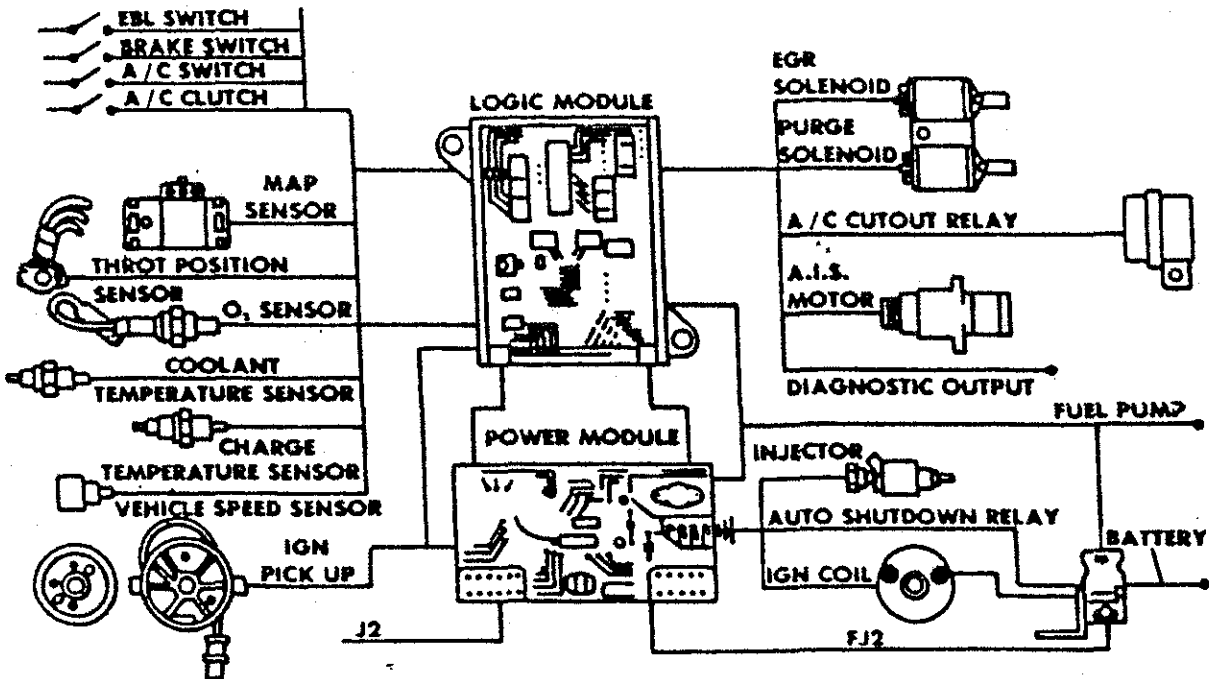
EBL SWITCH
BRAKE SWITCH
A / C SWITCH
A / C CLUTCH

LOGIC MODULE

EGR SOLENOID
PURGE SOLENOID

MAP SENSOR

A / C CUTOUT RELAY

THROT POSITION SENSOR

$O_2$ SENSOR

A.I.S. MOTOR

COOLANT TEMPERATURE SENSOR

DIAGNOSTIC OUTPUT

CHARGE TEMPERATURE SENSOR

POWER MODULE

FUEL PUMP

INJECTOR

VEHICLE SPEED SENSOR

AUTO SHUTDOWN RELAY

IGN PICK UP

BATTERY

IGN COIL

J2

FJ2